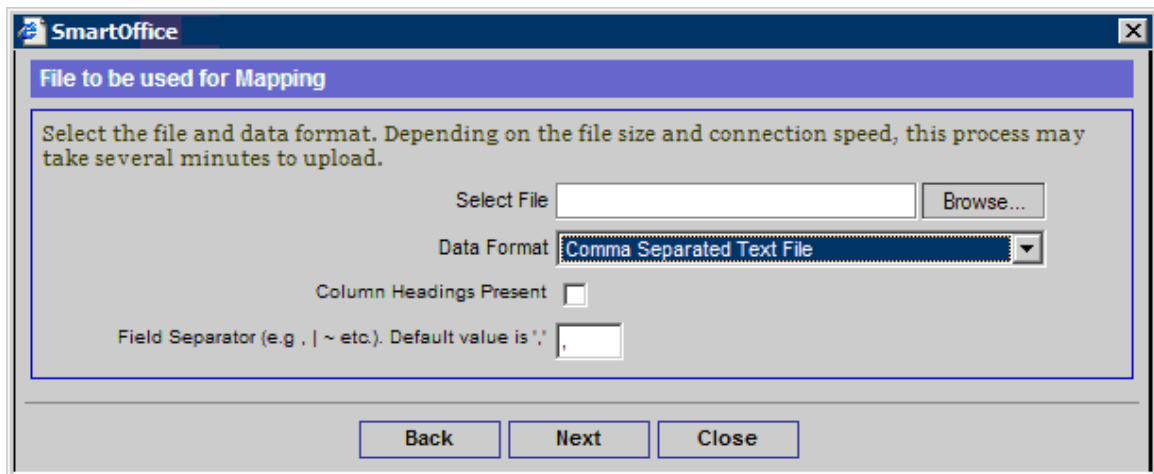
SmartOffice

File to be used for Mapping

Select the file and data format. Depending on the file size and connection speed, this process may take several minutes to upload.

Select File Browse...

Data Format Comma Separated Text File

Column Headings Present

Field Separator (e.g , | ~ etc.). Default value is ',' ,

Back Next Close